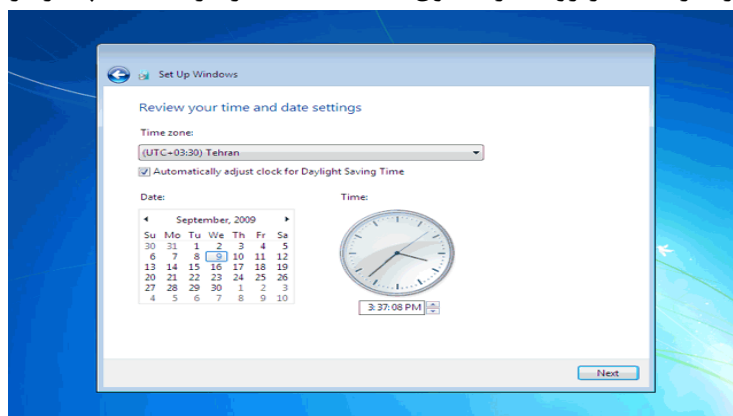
Set Up Windows

Review your time and date settings

Time zone:

(UTC+03:30) Tehran

Automatically adjust clock for Daylight Saving Time

Date:

Time:

September, 2009

| Su | Mo | Tu | We | Th | Fr | Sa |
|---|---|---|---|---|---|---|
| 30 | 31 | 1 | 2 | 3 | 4 | 5 |
| 6 | 7 | 8 | 9 | 10 | 11 | 12 |
| 13 | 14 | 15 | 16 | 17 | 18 | 19 |
| 20 | 21 | 22 | 23 | 24 | 25 | 26 |
| 27 | 28 | 29 | 30 | 1 | 2 | 3 |
| 4 | 5 | 6 | 7 | 8 | 9 | 10 |

3:37:08 PM

Next